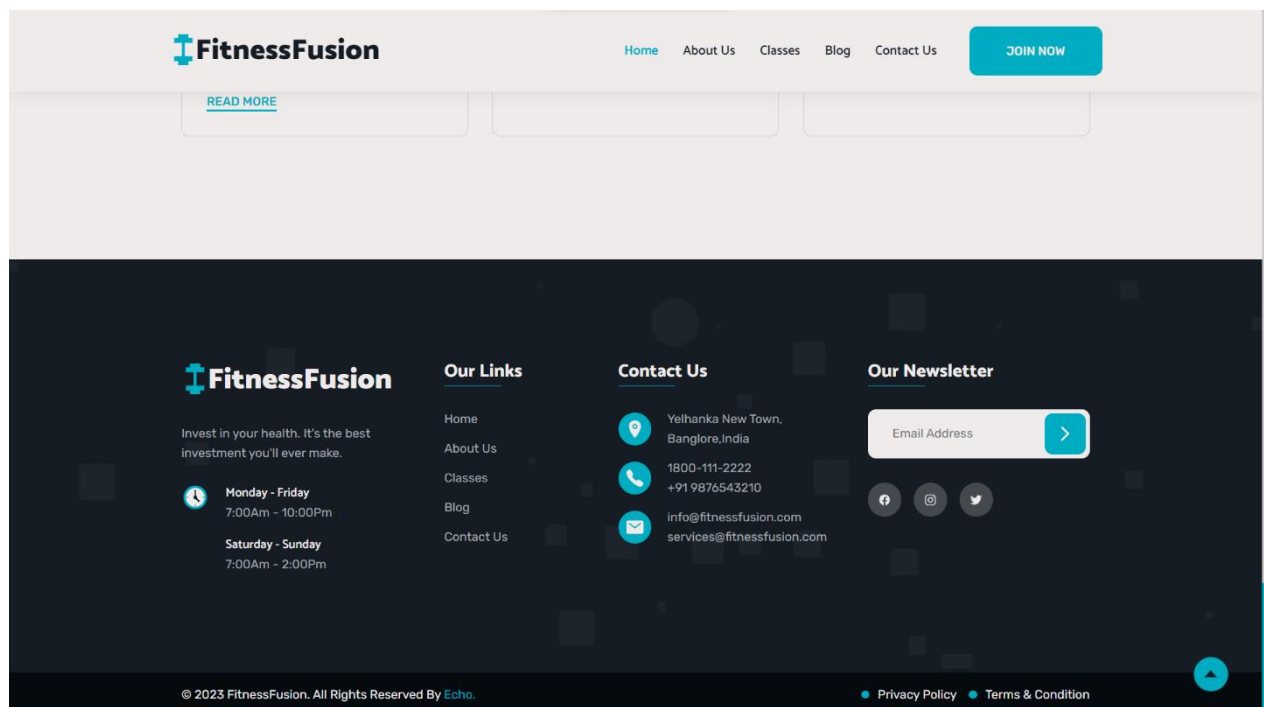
FitnessFusion

Home About Us Classes Blog Contact Us JOIN NOW

READ MORE

FitnessFusion

Invest in your health. It's the best investment you'll ever make.

Monday - Friday
7:00Am - 10:00Pm

Saturday - Sunday
7:00Am - 2:00Pm

Our Links

Home
About Us
Classes
Blog
Contact Us

Contact Us

Yelhanka New Town, Banglore,India

1800-111-2222
+91 9876543210

info@fitnessfusion.com
services@fitnessfusion.com

Our Newsletter

Email Address

© 2023 FitnessFusion. All Rights Reserved By Echo.

Privacy Policy Terms & Condition